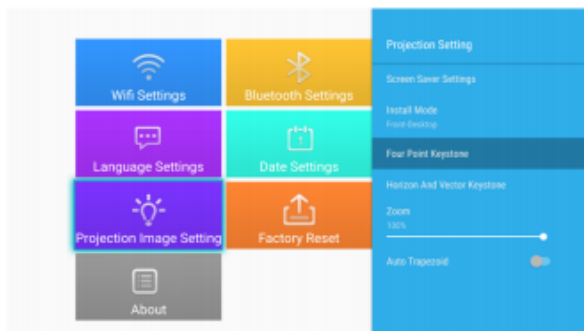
Wifi Settings
Bluetooth Settings
Language Settings
Date Settings
Projection Image Setting
Factory Reset
About

Projection Setting
Screen Saver Settings
Install Mode
Front-Desktop
Four Point Keystone
Horizon And Vector Keystone
Zoom
100%
Auto Trapezoid